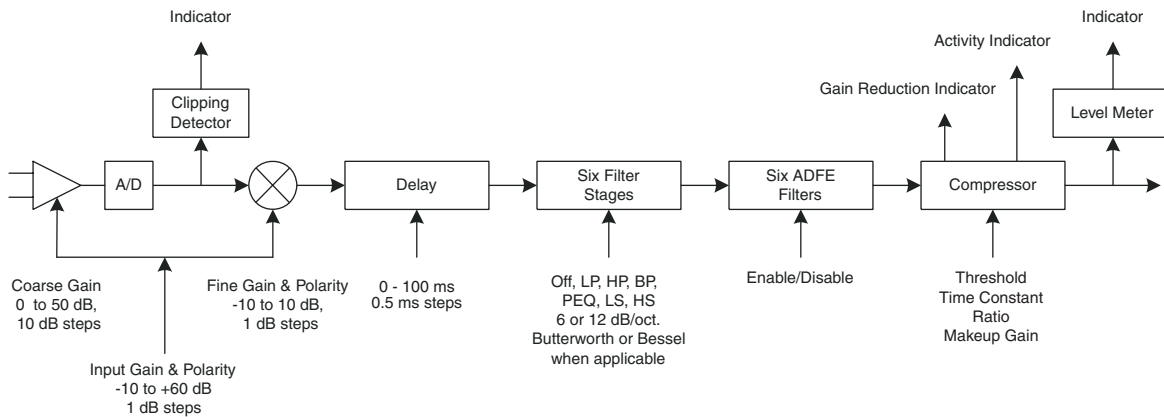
Indicator

Clipping Detector

A/D

Delay

Six Filter Stages

Six ADFE Filters

Activity Indicator

Gain Reduction Indicator

Compressor

Indicator

Level Meter

Coarse Gain
0 to 50 dB,
10 dB steps

Fine Gain & Polarity
-10 to 10 dB,
1 dB steps

0 - 100 ms
0.5 ms steps

Off, LP, HP, BP,
PEQ, LS, HS
6 or 12 dB/oct.
Butterworth or Bessel
when applicable

Enable/Disable

Threshold
Time Constant
Ratio
Makeup Gain

Input Gain & Polarity
-10 to +60 dB
1 dB steps